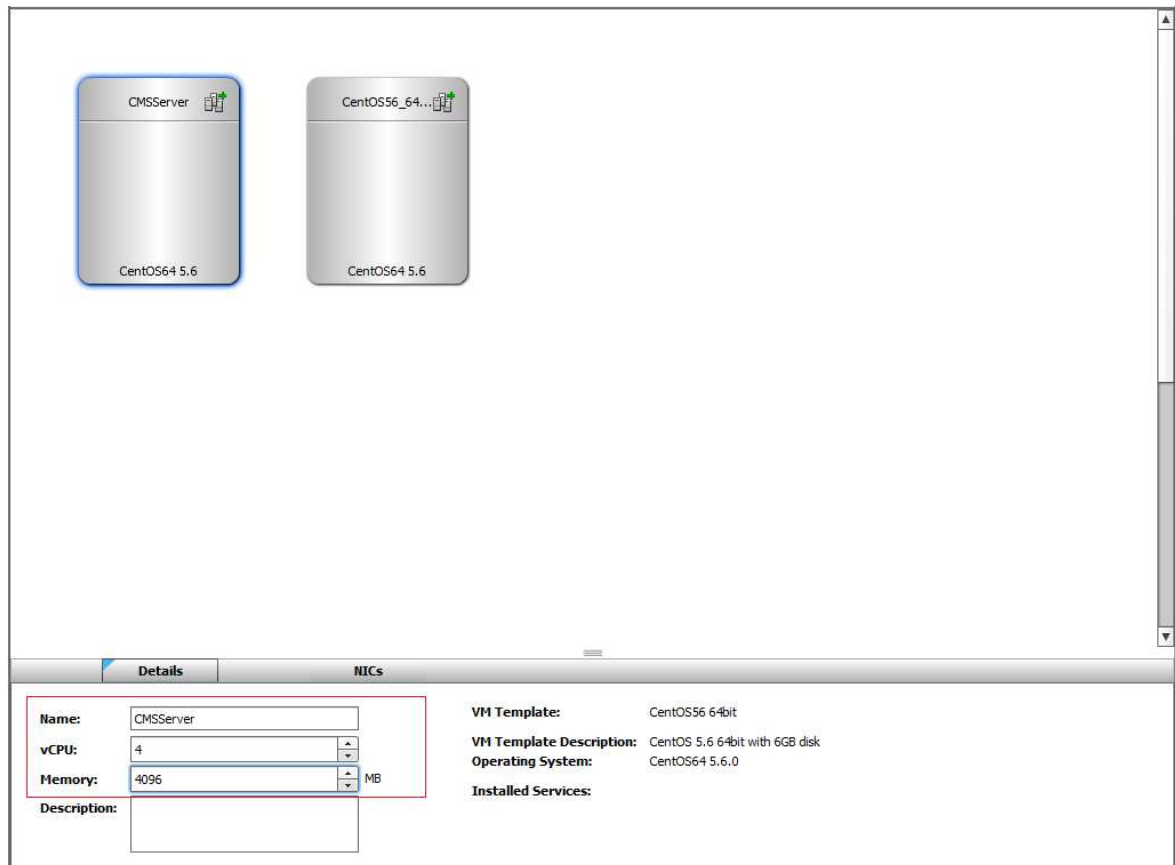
CMSServer

CentOS64 5.6

CentOS56_64...

CentOS64 5.6

Details

NICs

Name: CMSServer

vCPU: 4

Memory: 4096 MB

Description:

VM Template: CentOS56 64bit

VM Template Description: CentOS 5.6 64bit with 6GB disk

Operating System: CentOS64 5.6.0

Installed Services: